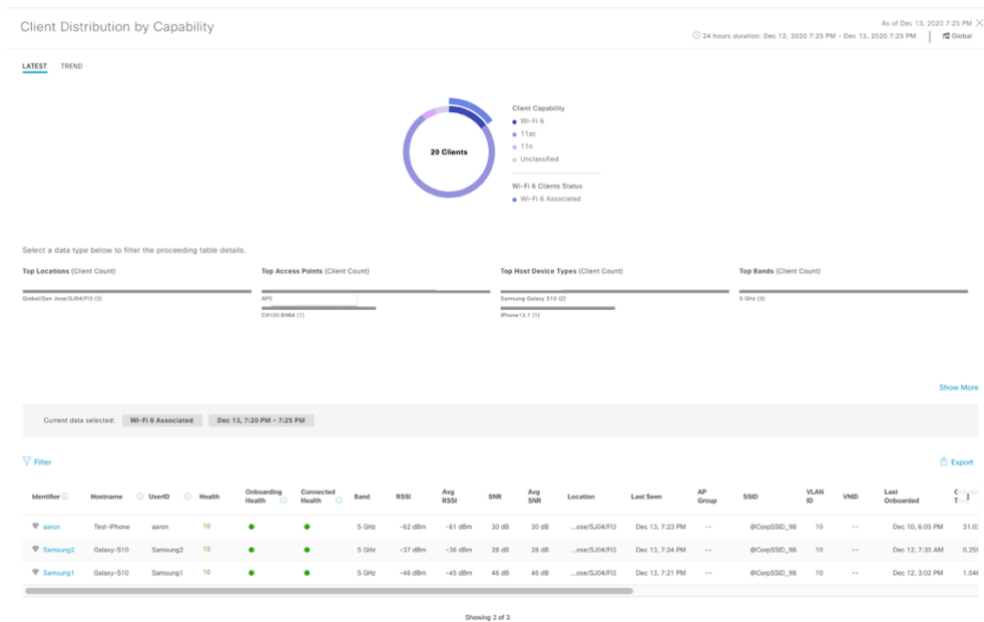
Client Distribution by Capability

As of Dec 13, 2020 7:25 PM

24 hours duration: Dec 12, 2020 7:25 PM - Dec 13, 2020 7:25 PM | Global

LATEST TREND

20 Clients

Client Capability
Wi-Fi 6
11ac
11n
Unclassified

Wi-Fi 6 Clients Status
Wi-Fi 6 Associated

Select a data type below to filter the proceeding table details.

Top Locations (Client Count)
Global/San Jose/SJ04/Fl3 (3)

Top Access Points (Client Count)
APC
C9120.B9Bd (1)

Top Host Device Types (Client Count)
Samsung Galaxy S10 (2)
iPhone12.1 (1)

Top Bands (Client Count)
5 GHz (3)

Show More

Current data selected: Wi-Fi 6 Associated | Dec 13, 7:20 PM - 7:25 PM

Filter

Export

| Identifier | Hostname | UserID | Health | Onboarding Health | Connected Health | Band | RSSI | Avg RSSI | SNR | Avg SNR | Location | Last Seen | AP Group | SSID | VLAN ID | VNID | Last Onboarded | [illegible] |
|---|---|---|---|---|---|---|---|---|---|---|---|---|---|---|---|---|---|---|
| aaron | Test-iPhone | aaron | 10 | | | 5 GHz | -62 dBm | -61 dBm | 30 dB | 30 dB | ...ose/SJ04/Fl3 | Dec 13, 7:23 PM | -- | @CorpSSID_98 | 10 | -- | Dec 10, 6:05 PM | 31.0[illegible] |
| Samsung2 | Galaxy-S10 | Samsung2 | 10 | | | 5 GHz | -37 dBm | -36 dBm | 28 dB | 28 dB | ...ose/SJ04/Fl3 | Dec 13, 7:24 PM | -- | @CorpSSID_98 | 10 | -- | Dec 12, 7:30 AM | 0.25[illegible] |
| Samsung1 | Galaxy-S10 | Samsung1 | 10 | | | 5 GHz | -46 dBm | -45 dBm | 46 dB | 46 dB | ...ose/SJ04/Fl3 | Dec 13, 7:21 PM | -- | @CorpSSID_98 | 10 | -- | Dec 12, 3:02 PM | 1.04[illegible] |

Showing 3 of 3